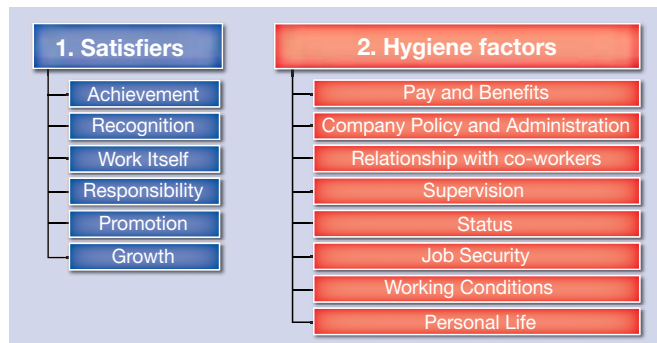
1. Satisfiers

Achievement
Recognition
Work Itself
Responsibility
Promotion
Growth

2. Hygiene factors

Pay and Benefits
Company Policy and Administration
Relationship with co-workers
Supervision
Status
Job Security
Working Conditions
Personal Life